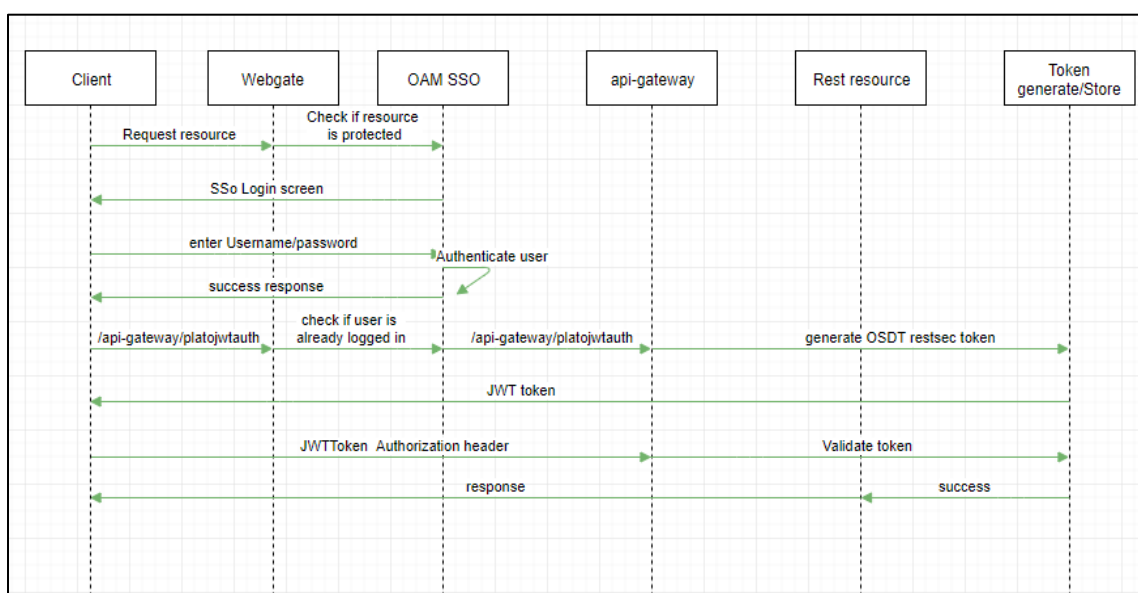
Client

Webgate

OAM SSO

api-gateway

Rest resource

Token generate/Store

Request resource

Check if resource is protected

SSo Login screen

enter Username/password

Authenticate user

success response

/api-gateway/platojwtauth

check if user is already logged in

/api-gateway/platojwtauth

generate OSDT restsec token

JWT token

JWTToken Authorization header

Validate token

response

success